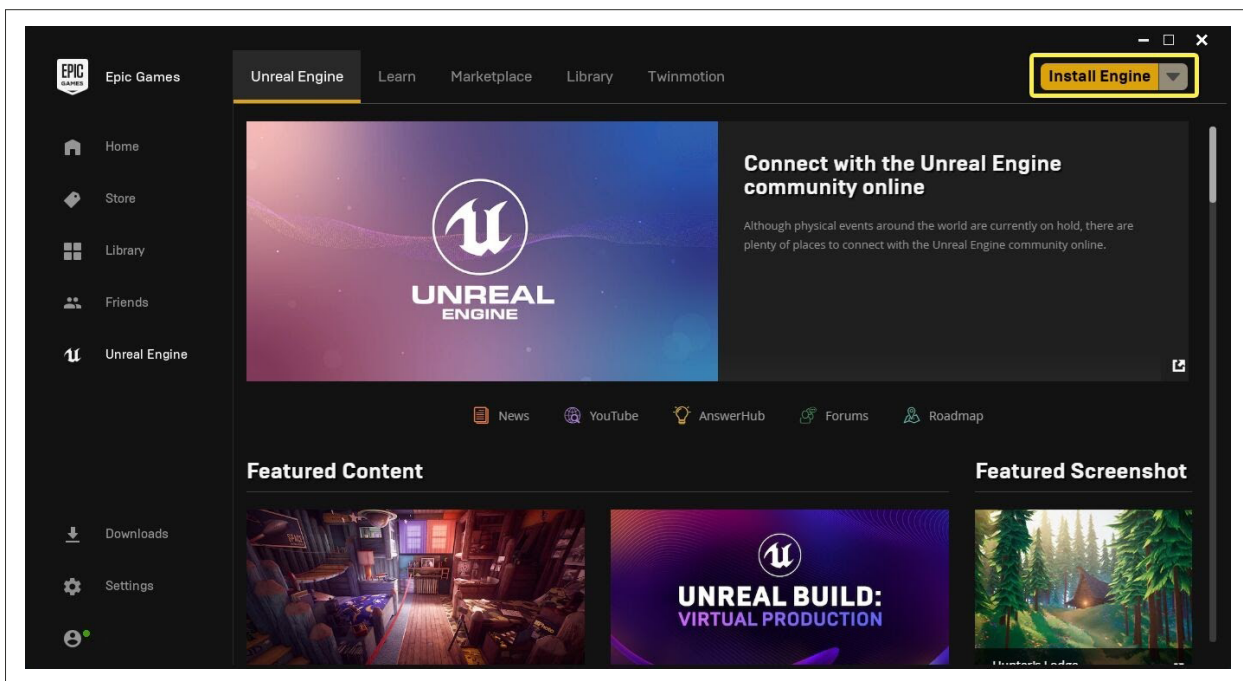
EPIC GAMES Epic Games

Unreal Engine Learn Marketplace Library Twinmotion

Install Engine

Home

Store

Library

Friends

Unreal Engine

UNREAL ENGINE

Connect with the Unreal Engine community online

Although physical events around the world are currently on hold, there are plenty of places to connect with the Unreal Engine community online.

News YouTube AnswerHub Forums Roadmap

Featured Content

UNREAL BUILD: VIRTUAL PRODUCTION

Featured Screenshot

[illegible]

Downloads

Settings